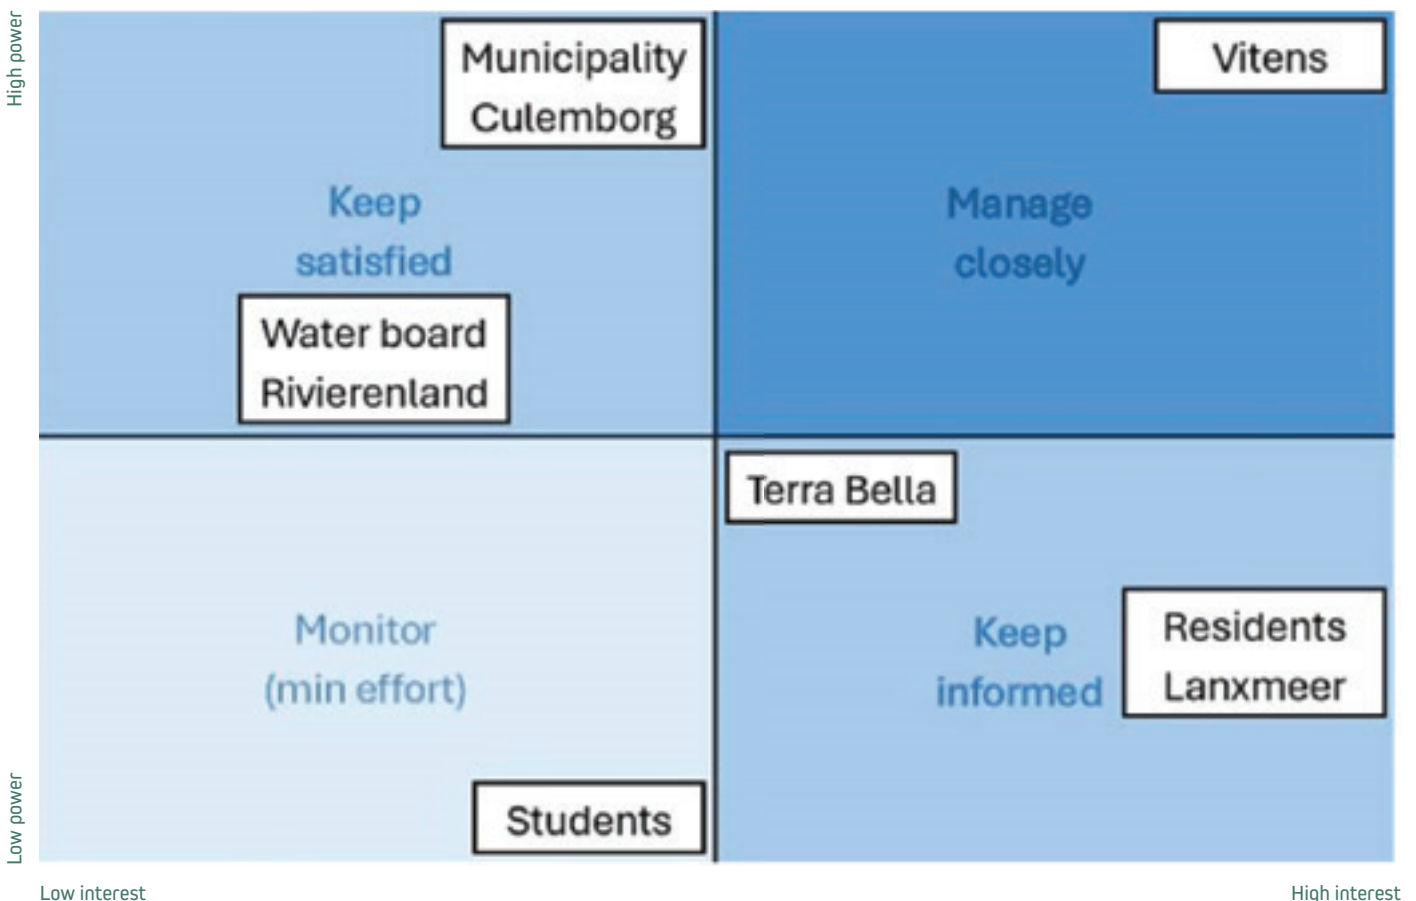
High power

Municipality Culemborg

Keep satisfied

Water board Rivierenland

Vitens

Manage closely

Terra Bella

Monitor (min effort)

Students

Keep informed

Residents Lanxmeer

Low power

Low interest

High interest